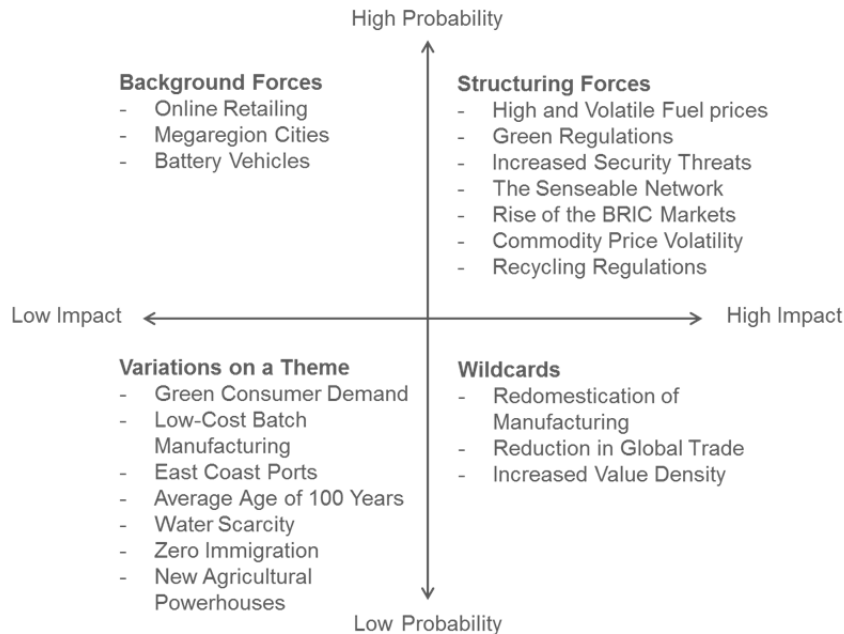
High Probability

Background Forces
- Online Retailing
- Megaregion Cities
- Battery Vehicles

Structuring Forces
- High and Volatile Fuel prices
- Green Regulations
- Increased Security Threats
- The Senseable Network
- Rise of the BRIC Markets
- Commodity Price Volatility
- Recycling Regulations

Low Impact

High Impact

Variations on a Theme
- Green Consumer Demand
- Low-Cost Batch Manufacturing
- East Coast Ports
- Average Age of 100 Years
- Water Scarcity
- Zero Immigration
- New Agricultural Powerhouses

Wildcards
- Redomestication of Manufacturing
- Reduction in Global Trade
- Increased Value Density

Low Probability